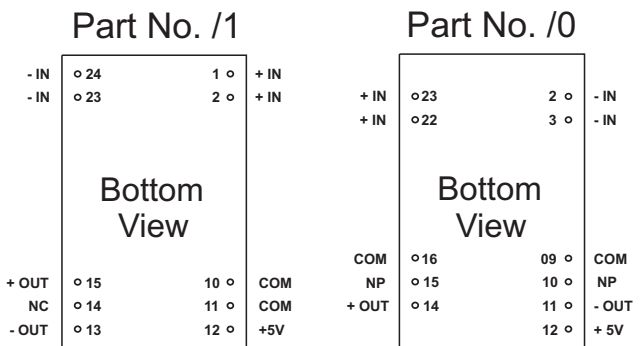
Part No. /1

- IN 24 1 + IN
- IN 23 2 + IN

Bottom View

+ OUT 15 10 COM
NC 14 11 COM
- OUT 13 12 +5V

Part No. /0

+ IN 23 2 - IN
+ IN 22 3 - IN

Bottom View

COM 16 09 COM
NP 15 10 NP
+ OUT 14 11 - OUT
12 + 5V